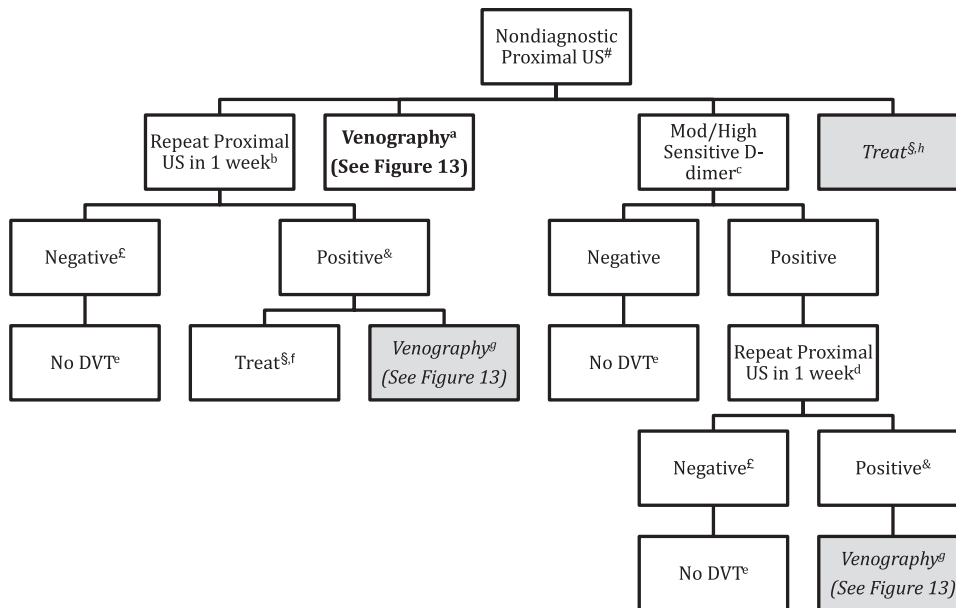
Nondiagnostic Proximal US#

Repeat Proximal US in 1 week$^{b}$

**Venography$^{a}$ (See Figure 13)**

Mod/High Sensitive D-dimer$^{c}$

*Treat$^{§,h}$*

Negative$^{£}$

Positive$^{\&}$

Negative

Positive

No DVT$^{e}$

Treat$^{§,f}$

*Venography$^{g}$ (See Figure 13)*

No DVT$^{e}$

Repeat Proximal US in 1 week$^{d}$

Negative$^{£}$

Positive$^{\&}$

No DVT$^{e}$

*Venography$^{g}$ (See Figure 13)*